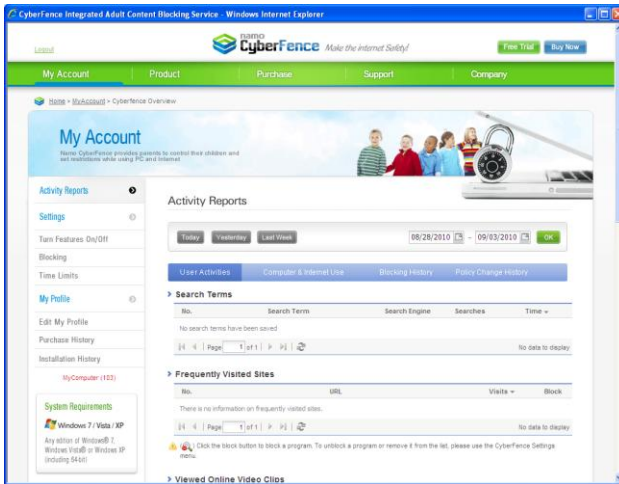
CyberFence Integrated Adult Content Blocking Service - Windows Internet Explorer

Logout

namo CyberFence Make the internet Safety!

Free Trial Buy Now

My Account Product Purchase Support Company

Home > MyAccount > Cyberfence Overview

My Account

Namo CyberFence provides parents to control their children and set restrictions while using PC and Internet.

Activity Reports

Settings

Turn Features On/Off

Blocking

Time Limits

My Profile

Edit My Profile

Purchase History

Installation History

MyComputer (103)

System Requirements

Windows 7 / Vista / XP

Any edition of Windows® 7, Windows Vista® or Windows XP (including 64-bit)

Activity Reports

Today Yesterday Last Week 08/28/2010 ~ 09/03/2010 OK

User Activities Computer & Internet Use Blocking History Policy Change History

> Search Terms

| No. | Search Term | Search Engine | Searches | Time |
|---|---|---|---|---|
| No search terms have been saved | | | | |

Page 1 of 1

No data to display

> Frequently Visited Sites

| No. | URL | Visits | Block |
|---|---|---|---|
| There is no information on frequently visited sites. | | | |

Page 1 of 1

No data to display

Click the block button to block a program. To unblock a program or remove it from the list, please use the CyberFence Settings menu.

> Viewed Online Video Clips